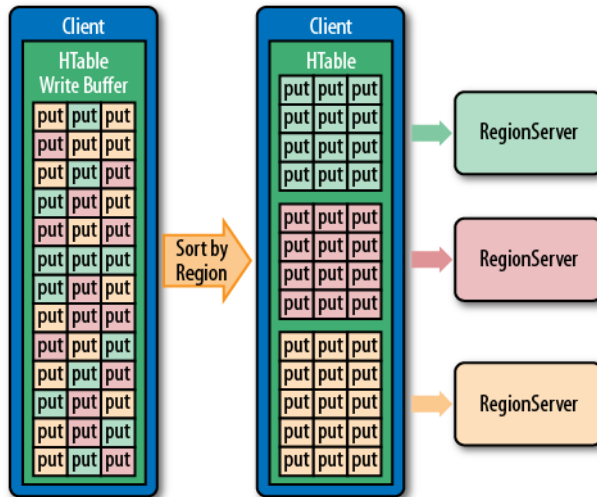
Client

HTable
Write Buffer

| put | put | put |
|---|---|---|
| put | put | put |
| put | put | put |
| put | put | put |
| put | put | put |
| put | put | put |
| put | put | put |
| put | put | put |
| put | put | put |
| put | put | put |
| put | put | put |
| put | put | put |
| put | put | put |

Sort by Region

Client

HTable

| put | put | put |
|---|---|---|
| put | put | put |
| put | put | put |
| put | put | put |

| put | put | put |
|---|---|---|
| put | put | put |
| put | put | put |
| put | put | put |

| put | put | put |
|---|---|---|
| put | put | put |
| put | put | put |
| put | put | put |
| put | put | put |

RegionServer

RegionServer

RegionServer